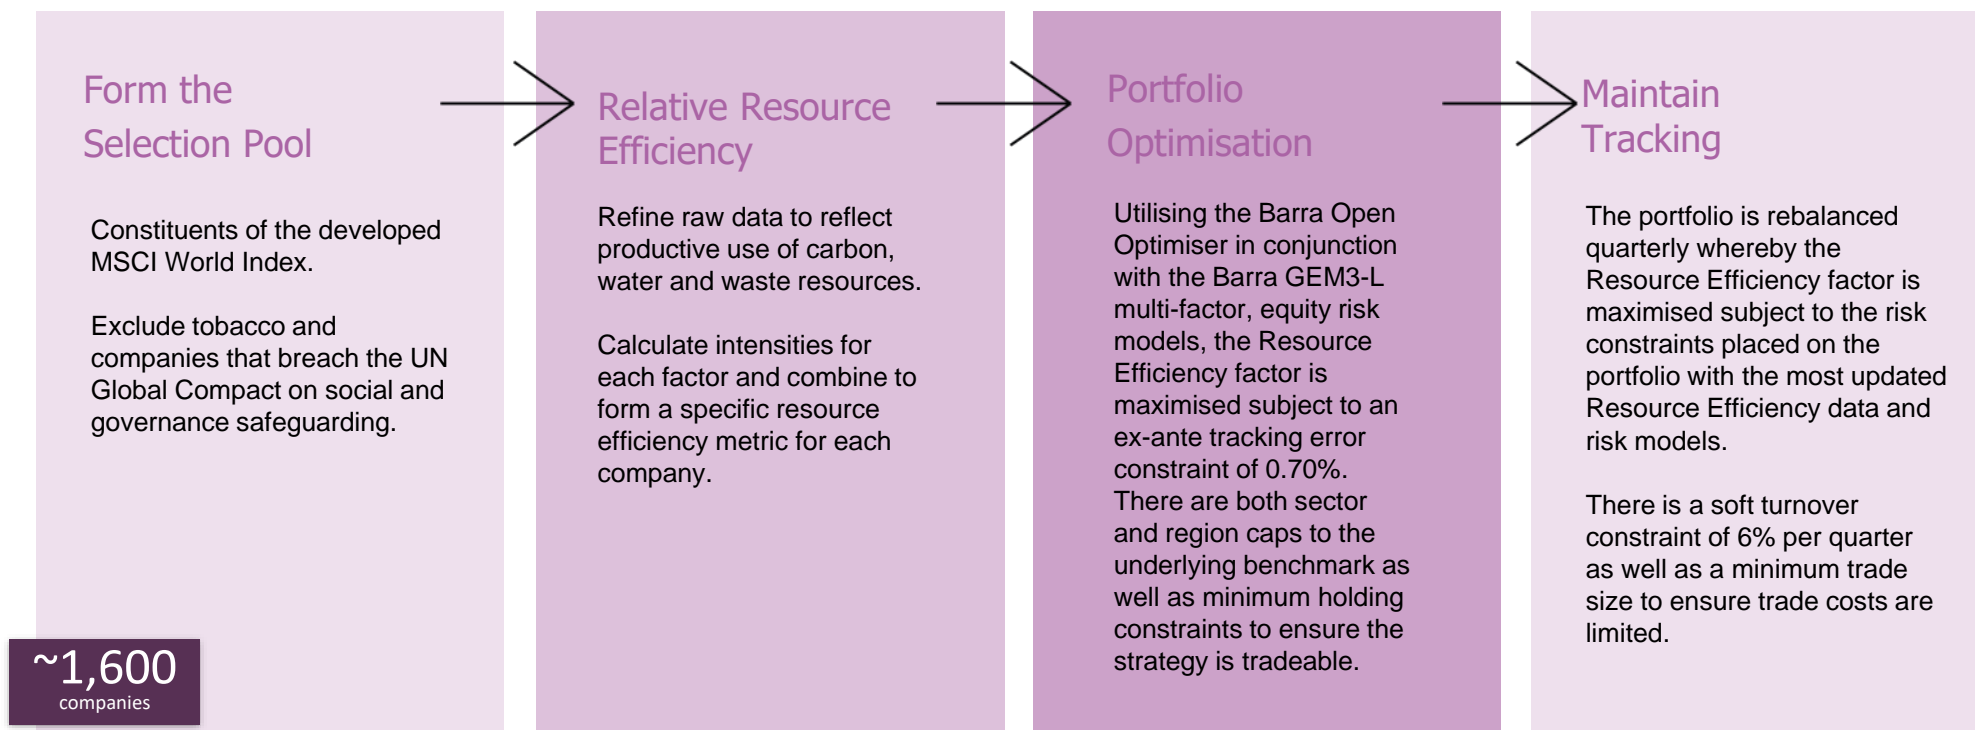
Form the Selection Pool

Constituents of the developed MSCI World Index.

Exclude tobacco and companies that breach the UN Global Compact on social and governance safeguarding.

~1,600 companies

Relative Resource Efficiency

Refine raw data to reflect productive use of carbon, water and waste resources.

Calculate intensities for each factor and combine to form a specific resource efficiency metric for each company.

Portfolio Optimisation

Utilising the Barra Open Optimiser in conjunction with the Barra GEM3-L multi-factor, equity risk models, the Resource Efficiency factor is maximised subject to an ex-ante tracking error constraint of 0.70%. There are both sector and region caps to the underlying benchmark as well as minimum holding constraints to ensure the strategy is tradeable.

Maintain Tracking

The portfolio is rebalanced quarterly whereby the Resource Efficiency factor is maximised subject to the risk constraints placed on the portfolio with the most updated Resource Efficiency data and risk models.

There is a soft turnover constraint of 6% per quarter as well as a minimum trade size to ensure trade costs are limited.